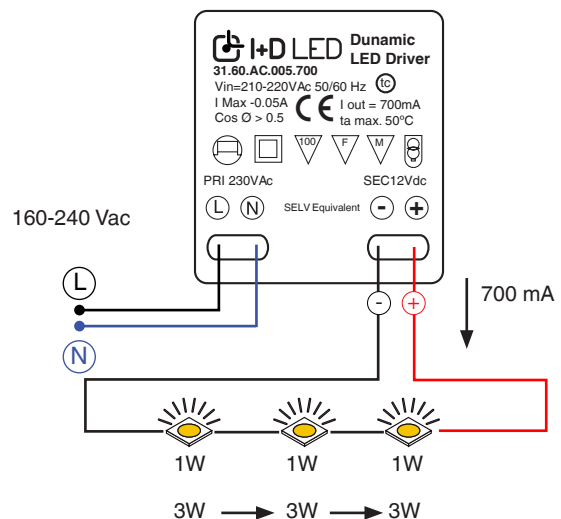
I+D LED Dunamic LED Driver

31.60.AC.005.700

Vin=210-220VAc 50/60 Hz

I Max -0.05A

Cos Ø > 0.5

CE

I out = 700mA

ta max. 50°C

100

F

M

PRI 230VAc

SEC12Vdc

L N

SELV Equivalent

- +

160-240 Vac

L

N

-

+

700 mA

1W 1W 1W

3W → 3W → 3W